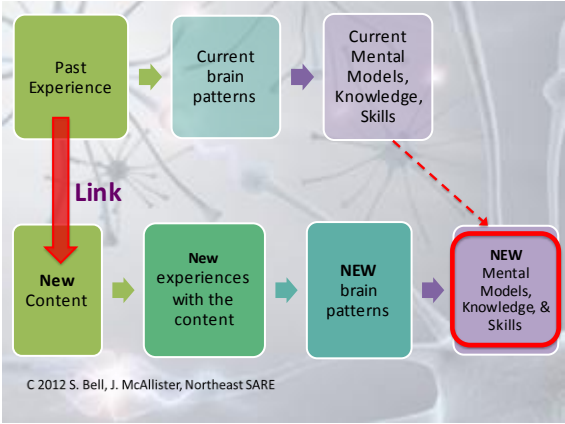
Past Experience

Current brain patterns

Current Mental Models, Knowledge, Skills

Link

New Content

New experiences with the content

NEW brain patterns

NEW Mental Models, Knowledge, & Skills

C 2012 S. Bell, J. McAllister, Northeast SARE